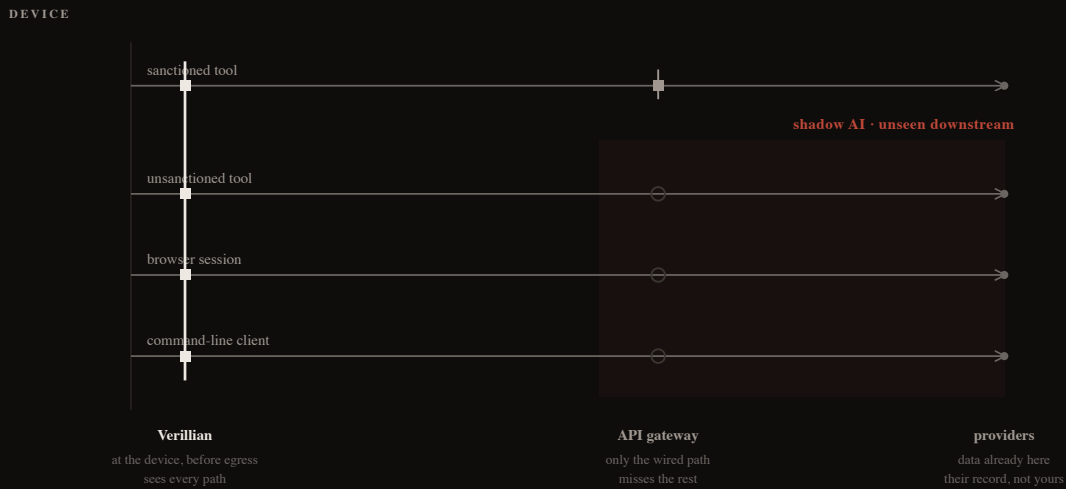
DEVICE

sanctioned tool

shadow AI · unseen downstream

unsanctioned tool

browser session

command-line client

Verillian
at the device, before egress
sees every path

API gateway
only the wired path
misses the rest

providers
data already here
their record, not yours